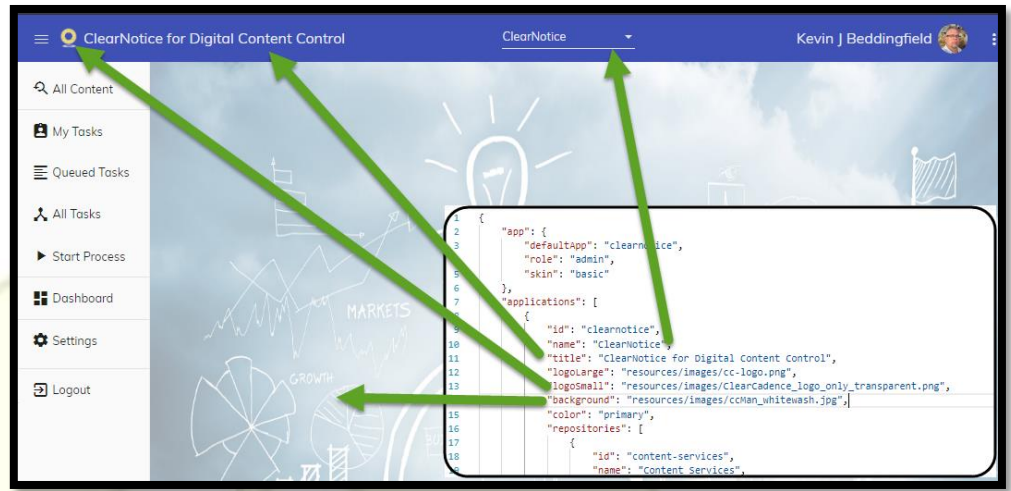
ClearNotice for Digital Content Control

ClearNotice

Kevin J Beddingfield

All Content
My Tasks
Queued Tasks
All Tasks
Start Process
Dashboard
Settings
Logout

MARKETS
GROWTH

```
1 {
2     "app": {
3         "defaultApp": "clearnotice",
4         "role": "admin",
5         "skin": "basic"
6     },
7     "applications": [
8         {
9             "id": "clearnotice",
10            "name": "ClearNotice",
11            "title": "ClearNotice for Digital Content Control",
12            "logoLarge": "resources/images/cc-logo.png",
13            "logoSmall": "resources/images/ClearCadence_logo_only_transparent.png",
14            "background": "resources/images/ccMan_whitewash.jpg",
15            "color": "primary",
16            "repositories": [
17                {
18                    "id": "content-services",
19                    "name": "Content Services",
```